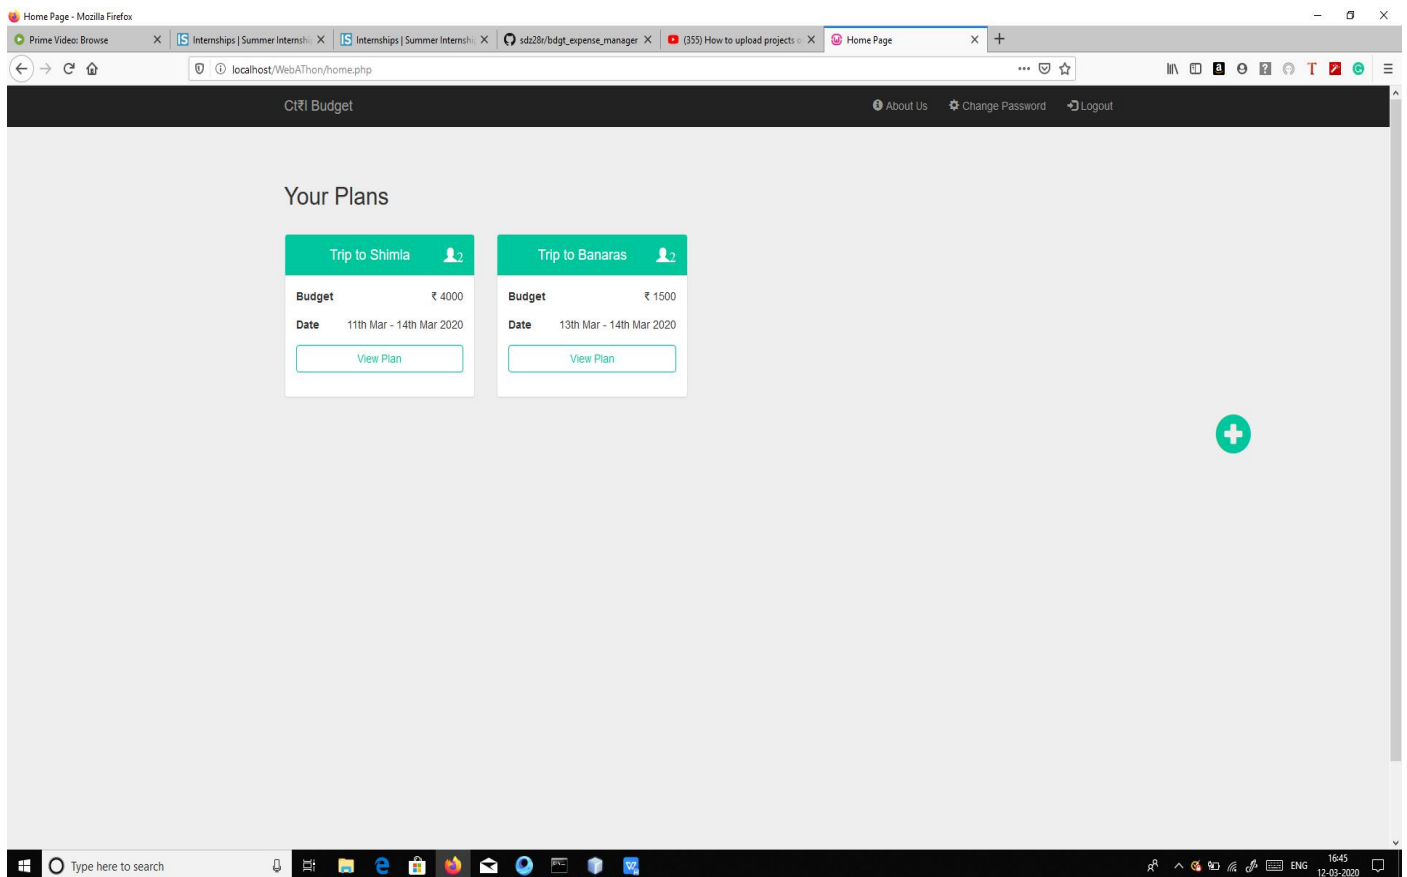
Home Page - Mozilla Firefox

Prime Video: Browse
Internships | Summer Internshi
Internships | Summer Internshi
sdz28r/bdgt_expense_manager
(355) How to upload projects o
Home Page

localhost/WebAThon/home.php

Ctरl Budget

About Us
Change Password
Logout

Your Plans

Trip to Shimla 2

Budget ₹ 4000
Date 11th Mar - 14th Mar 2020

View Plan

Trip to Banaras 2

Budget ₹ 1500
Date 13th Mar - 14th Mar 2020

View Plan

Type here to search

ENG 16:45 12-03-2020